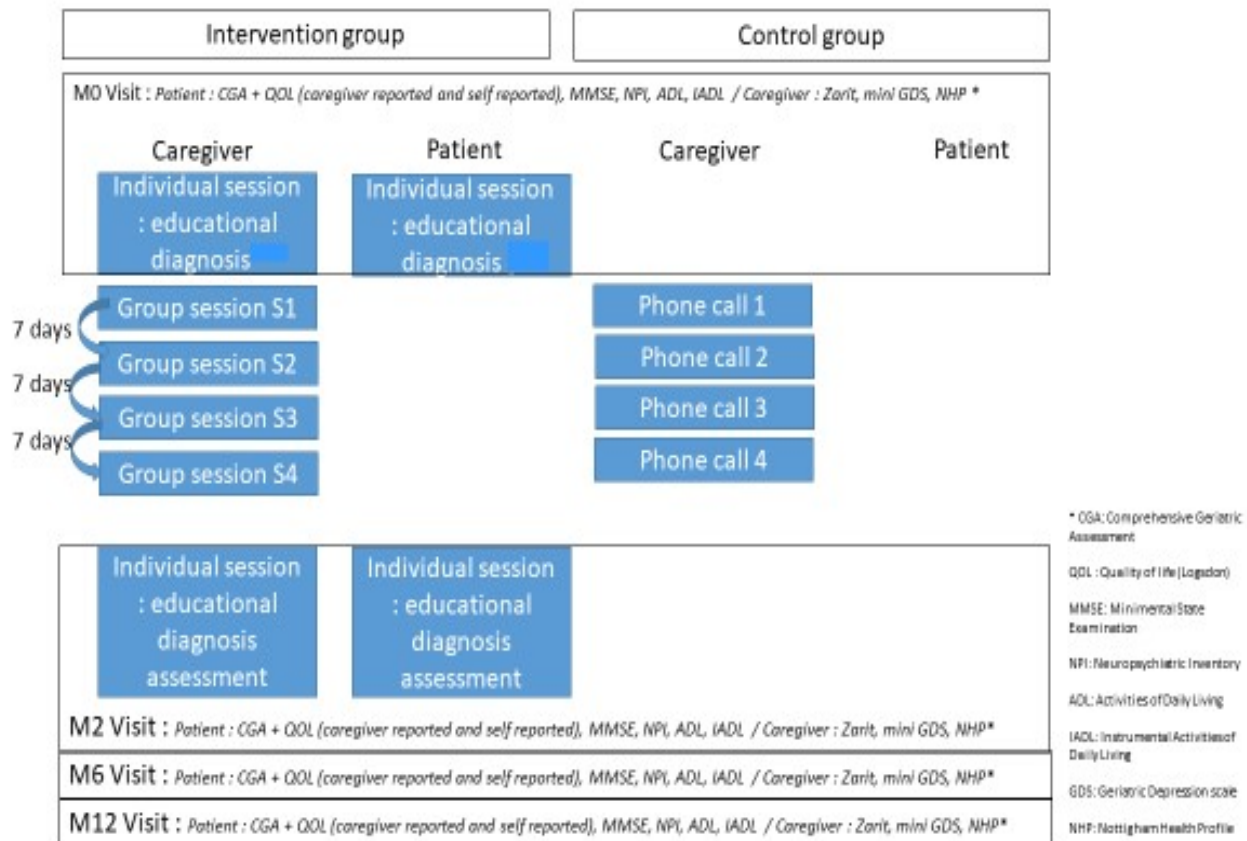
Intervention group

Control group

M0 Visit : Patient : CGA + QOL (caregiver reported and self reported), MMSE, NPI, ADL, IADL / Caregiver : Zarit, mini GDS, NHP *

Caregiver

Patient

Caregiver

Patient

Individual session : educational diagnosis

Individual session : educational diagnosis

Group session S1

7 days

Group session S2

7 days

Group session S3

7 days

Group session S4

Phone call 1

Phone call 2

Phone call 3

Phone call 4

Individual session : educational diagnosis assessment

Individual session : educational diagnosis assessment

M2 Visit : Patient : CGA + QOL (caregiver reported and self reported), MMSE, NPI, ADL, IADL / Caregiver : Zarit, mini GDS, NHP*

M6 Visit : Patient : CGA + QOL (caregiver reported and self reported), MMSE, NPI, ADL, IADL / Caregiver : Zarit, mini GDS, NHP*

M12 Visit : Patient : CGA + QOL (caregiver reported and self reported), MMSE, NPI, ADL, IADL / Caregiver : Zarit, mini GDS, NHP*

* CGA: Comprehensive Geriatric Assessment

QOL : Quality of life (Logsdon)

MMSE: Minimental State Examination

NPI: Neuropsychiatric Inventory

ADL: Activities of Daily Living

IADL: Instrumental Activities of Daily Living

GDS: Geriatric Depression scale

NHP: Nottigham Health Profile